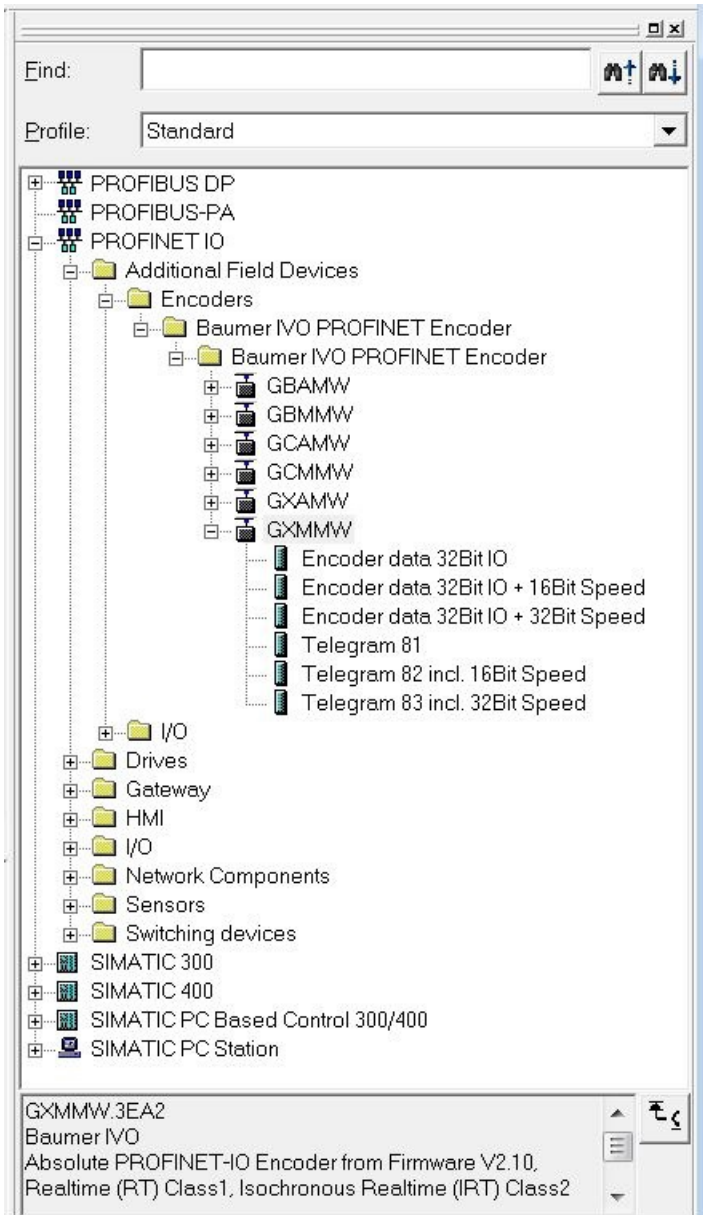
Find:

Profile: Standard

PROFIBUS DP
PROFIBUS-PA
PROFINET IO
Additional Field Devices
Encoders
Baumer IVO PROFINET Encoder
Baumer IVO PROFINET Encoder
GBAMW
GBMMW
GCAMW
GCMMW
GXAMW
GXMMW
Encoder data 32Bit IO
Encoder data 32Bit IO + 16Bit Speed
Encoder data 32Bit IO + 32Bit Speed
Telegram 81
Telegram 82 incl. 16Bit Speed
Telegram 83 incl. 32Bit Speed
I/O
Drives
Gateway
HMI
I/O
Network Components
Sensors
Switching devices
SIMATIC 300
SIMATIC 400
SIMATIC PC Based Control 300/400
SIMATIC PC Station

GXMMW.3EA2
Baumer IVO
Absolute PROFINET-IO Encoder from Firmware V2.10, Realtime (RT) Class1, Isochronous Realtime (IRT) Class2